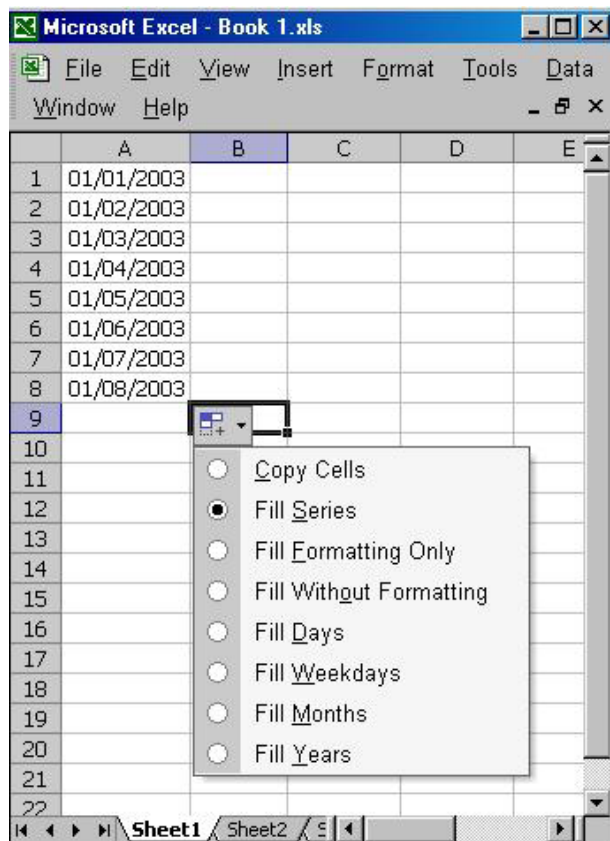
Microsoft Excel - Book 1.xls

File Edit View Insert Format Tools Data Window Help

| | A | B | C | D | E |
|---|---|---|---|---|---|
| 1 | 01/01/2003 | | | | |
| 2 | 01/02/2003 | | | | |
| 3 | 01/03/2003 | | | | |
| 4 | 01/04/2003 | | | | |
| 5 | 01/05/2003 | | | | |
| 6 | 01/06/2003 | | | | |
| 7 | 01/07/2003 | | | | |
| 8 | 01/08/2003 | | | | |
| 9 | | | | | |
| 10 | | | | | |
| 11 | | | | | |
| 12 | | | | | |
| 13 | | | | | |
| 14 | | | | | |
| 15 | | | | | |
| 16 | | | | | |
| 17 | | | | | |
| 18 | | | | | |
| 19 | | | | | |
| 20 | | | | | |
| 21 | | | | | |
| 22 | | | | | |

Copy Cells
Fill Series
Fill Formatting Only
Fill Without Formatting
Fill Days
Fill Weekdays
Fill Months
Fill Years

Sheet1 Sheet2 S